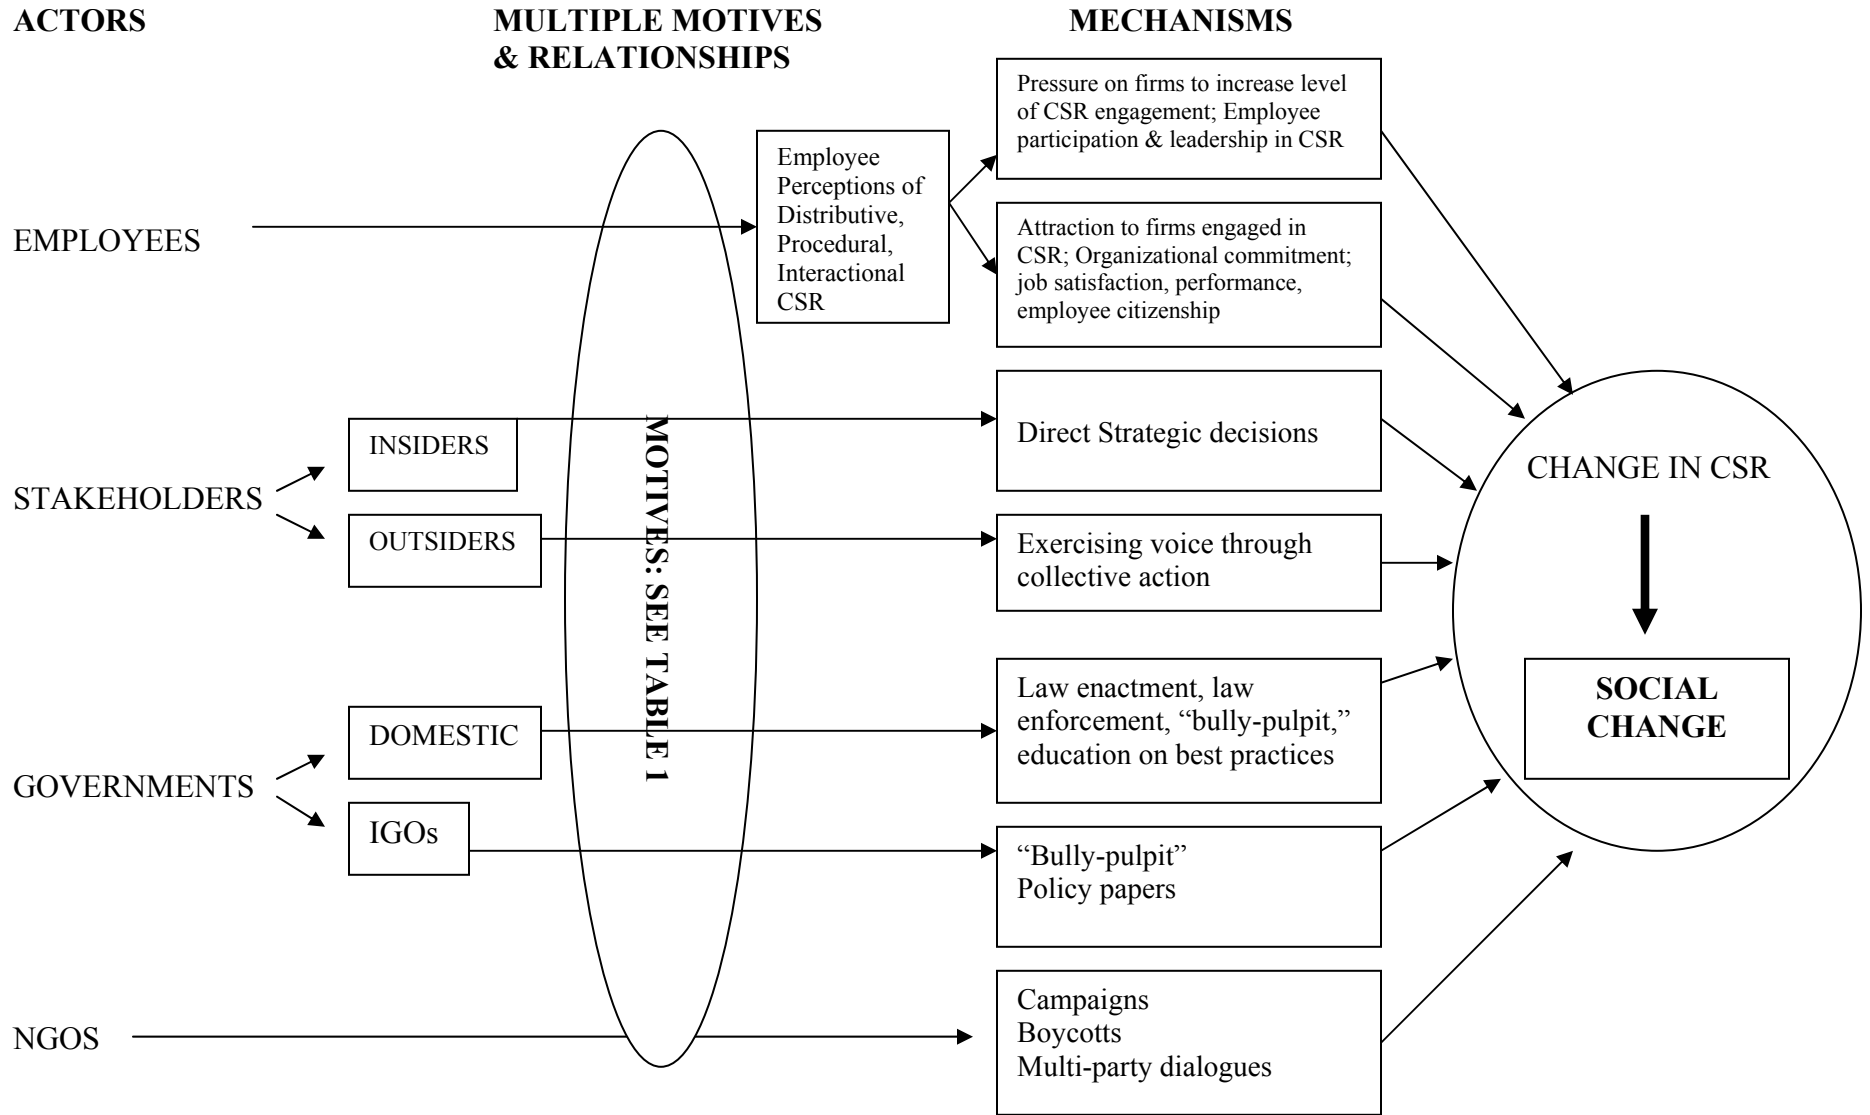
ACTORS

MULTIPLE MOTIVES & RELATIONSHIPS

MECHANISMS

MOTIVES: SEE TABLE 1

EMPLOYEES

Employee Perceptions of Distributive, Procedural, Interactional CSR

Pressure on firms to increase level of CSR engagement; Employee participation & leadership in CSR

Attraction to firms engaged in CSR; Organizational commitment; job satisfaction, performance, employee citizenship

STAKEHOLDERS

INSIDERS

Direct Strategic decisions

OUTSIDERS

Exercising voice through collective action

GOVERNMENTS

DOMESTIC

Law enactment, law enforcement, "bully-pulpit," education on best practices

IGOs

"Bully-pulpit"
Policy papers

NGOS

Campaigns
Boycotts
Multi-party dialogues

CHANGE IN CSR

SOCIAL CHANGE